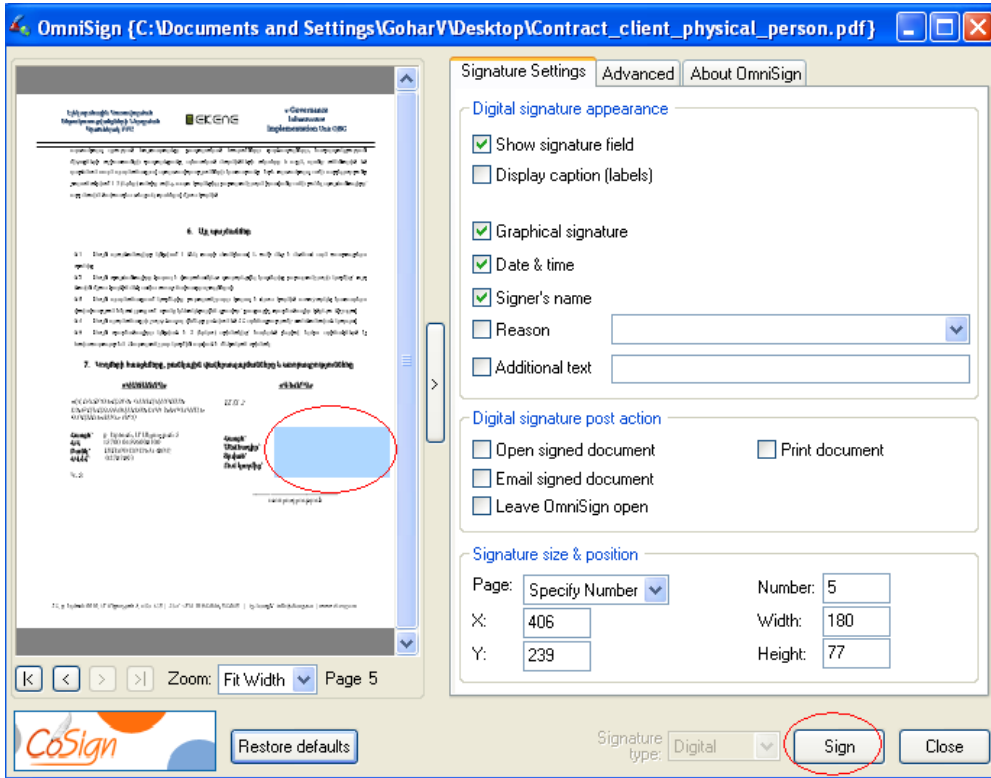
OmniSign {C:\Documents and Settings\GoharV\Desktop\Contract_client_physical_person.pdf}

EKENG

6. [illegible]

7. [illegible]

Signature Settings | Advanced | About OmniSign

Digital signature appearance

Show signature field

Display caption (labels)

Graphical signature

Date & time

Signer's name

Reason

Additional text

Digital signature post action

Open signed document

Print document

Email signed document

Leave OmniSign open

Signature size & position

Page: Specify Number

Number: 5

X: 406

Width: 180

Y: 239

Height: 77

Zoom: Fit Width Page 5

CoSign

Restore defaults

Signature type: Digital

Sign

Close